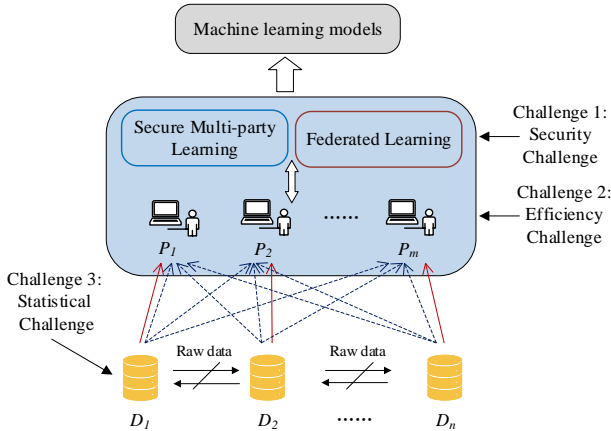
Machine learning models

Secure Multi-party Learning

Federated Learning

Challenge 1: Security Challenge

Challenge 2: Efficiency Challenge

$P_1$ $P_2$ ...... $P_m$

Challenge 3: Statistical Challenge

Raw data

Raw data

$D_1$ $D_2$ ...... $D_n$